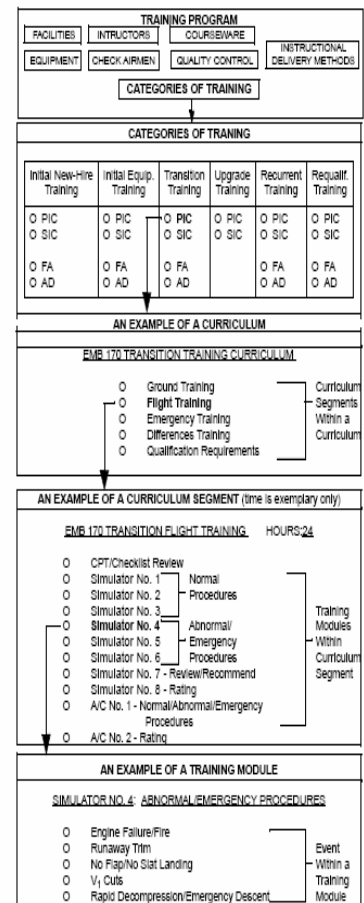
TRAINING PROGRAM

FACILITIES INTRUCTORS COURSEWARE

EQUIPMENT CHECK AIRMEN QUALITY CONTROL INSTRUCTIONAL DELIVERY METHODS

CATEGORIES OF TRAINING

CATEGORIES OF TRANING

| Initial New-Hire Training | Initial Equip. Training | Transition Training | Upgrade Training | Recurrent Training | Requalif. Training |
|---|---|---|---|---|---|
| O PIC<br>O SIC<br>O FA<br>O AD | O PIC<br>O SIC<br>O FA<br>O AD | O PIC<br>O SIC<br>O FA<br>O AD | O PIC<br>O SIC | O PIC<br>O SIC<br>O FA<br>O AD | O PIC<br>O SIC<br>O FA<br>O AD |

AN EXAMPLE OF A CURRICULUM

EMB 170 TRANSITION TRAINING CURRICULUM

O Ground Training
O Flight Training
O Emergency Training
O Differences Training
O Qualification Requirements

Curriculum Segments Within a Curriculum

AN EXAMPLE OF A CURRICULUM SEGMENT (time is exemplary only)

EMB 170 TRANSITION FLIGHT TRAINING HOURS:24

O CPT/Checklist Review
O Simulator No. 1
O Simulator No. 2
O Simulator No. 3
Normal Procedures
O Simulator No. 4
O Simulator No. 5
O Simulator No. 6
Abnormal/ Emergency Procedures
O Simulator No. 7 - Review/Recommend
O Simulator No. 8 - Rating
O A/C No. 1 - Normal/Abnormal/Emergency Procedures
O A/C No. 2 - Rating

Training Modules Within Curriculum Segment

AN EXAMPLE OF A TRAINING MODULE

SIMULATOR NO. 4: ABNORMAL/EMERGENCY PROCEDURES

O Engine Failure/Fire
O Runaway Trim
O No Flap/No Slat Landing
O $V_1$ Cuts
O Rapid Decompression/Emergency Descent

Event Within a Training Module